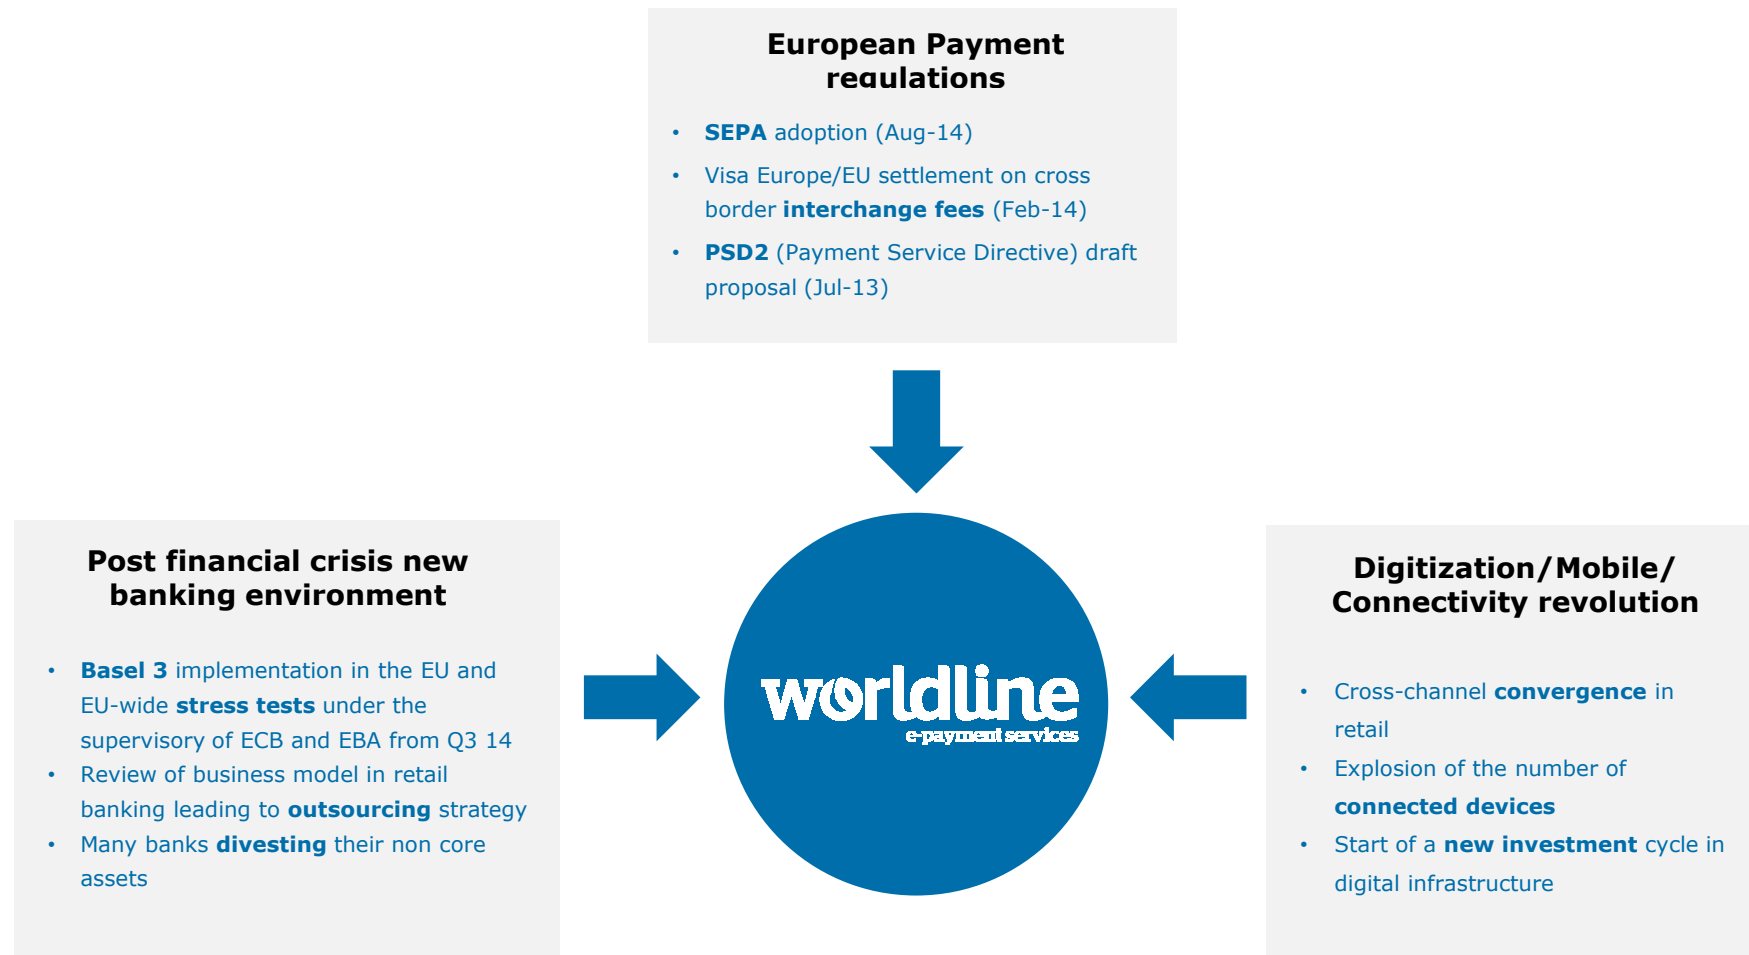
European Payment regulations

- SEPA adoption (Aug-14)
- Visa Europe/EU settlement on cross border interchange fees (Feb-14)
- PSD2 (Payment Service Directive) draft proposal (Jul-13)

Post financial crisis new banking environment

- Basel 3 implementation in the EU and EU-wide stress tests under the supervisory of ECB and EBA from Q3 14
- Review of business model in retail banking leading to outsourcing strategy
- Many banks divesting their non core assets

worldline
e-payment services

Digitization/Mobile/ Connectivity revolution

- Cross-channel convergence in retail
- Explosion of the number of connected devices
- Start of a new investment cycle in digital infrastructure